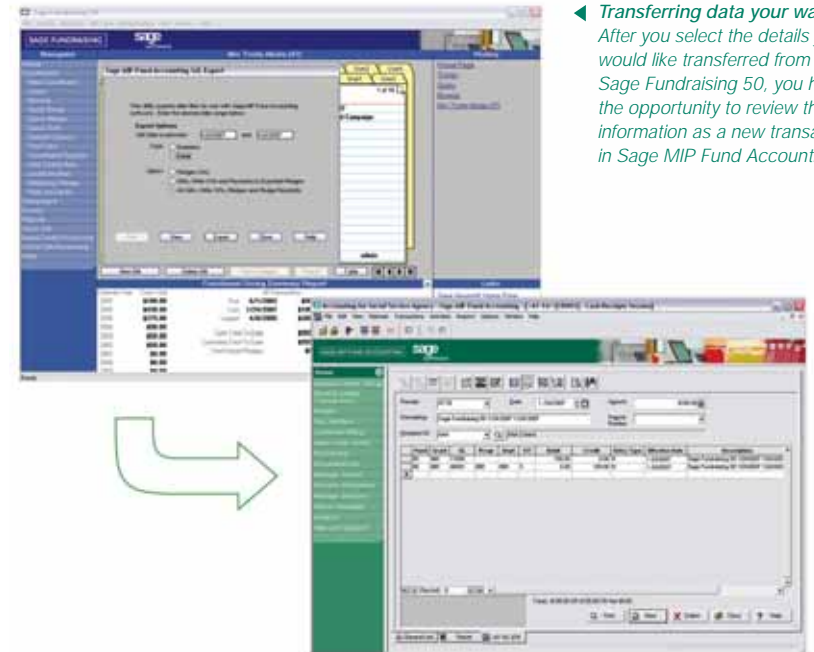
Transferring data your wa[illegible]
After you select the details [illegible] would like transferred from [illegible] Sage Fundraising 50, you h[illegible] the opportunity to review th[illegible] information as a new transa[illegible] in Sage MIP Fund Account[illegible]

SAGE FUNDRAISING
sage
Sage MIP Fund Accounting 5.0 Export

sage